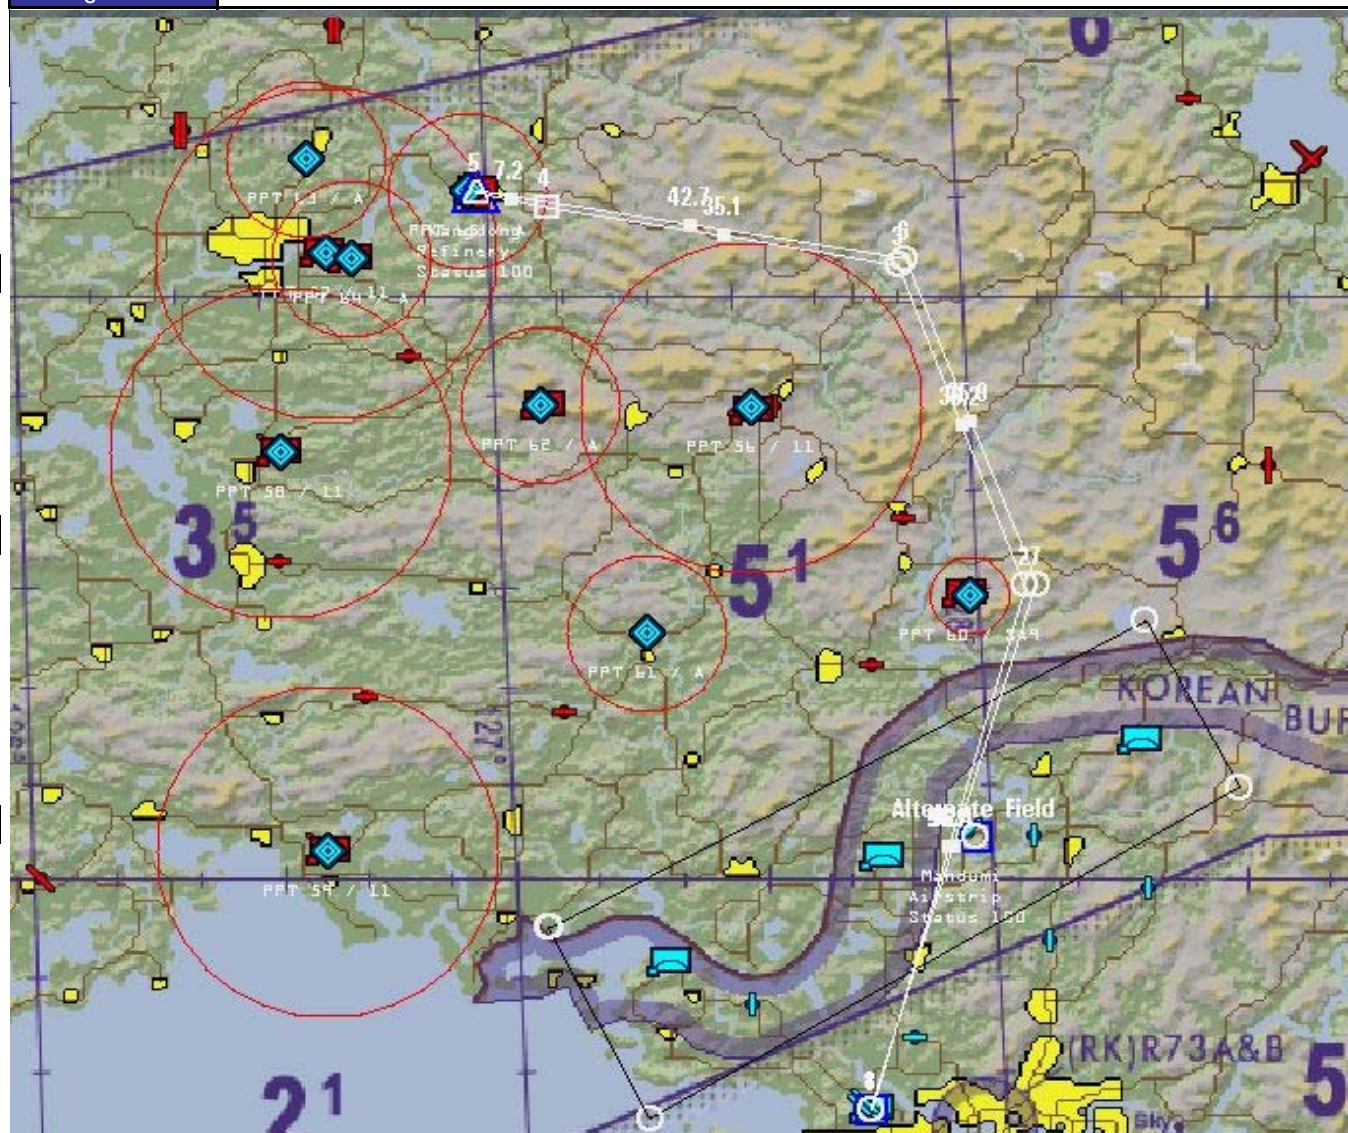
6

5 7.2 4

42.7 35.1

PPT 13 / A

PRO Sandong Refinery Status 100

PPT 64 / A

6

PPT 62 / A

PPT 56 / 11

35.2

PPT 58 / 11

3 5

5 1

5 6

27

PPT 61 / A

PPT 60 / 149

KOREAN

BUR

27°

Alternate Field

Mandumi Airstrip Status 100

PPT 54 / 11

(RK)R73A&B

2 1

5

Sky